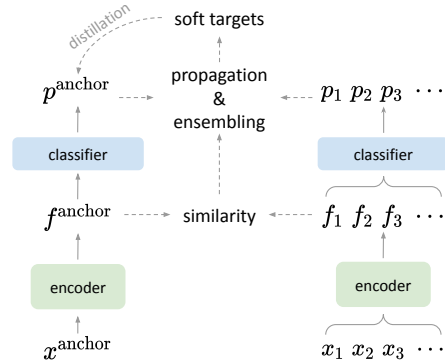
distillation

soft targets

$p^{\text{anchor}}$

propagation
&
ensembling

$p_1\ p_2\ p_3\ \cdots$

classifier

classifier

$f^{\text{anchor}}$

similarity

$f_1\ f_2\ f_3\ \cdots$

encoder

encoder

$x^{\text{anchor}}$

$x_1\ x_2\ x_3\ \cdots$